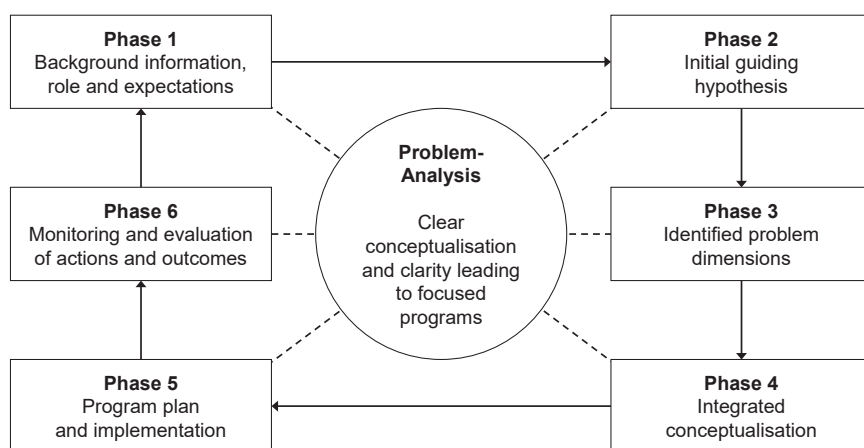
Phase 1
Background information, role and expectations

Phase 2
Initial guiding hypothesis

Problem-Analysis

Clear conceptualisation and clarity leading to focused programs

Phase 6
Monitoring and evaluation of actions and outcomes

Phase 3
Identified problem dimensions

Phase 5
Program plan and implementation

Phase 4
Integrated conceptualisation